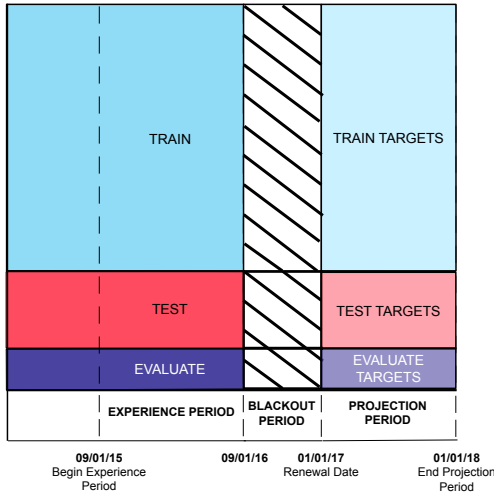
TRAIN

TRAIN TARGETS

TEST

TEST TARGETS

EVALUATE

EVALUATE TARGETS

EXPERIENCE PERIOD

BLACKOUT PERIOD

PROJECTION PERIOD

09/01/15
Begin Experience Period

09/01/16

01/01/17
Renewal Date

01/01/18
End Projection Period